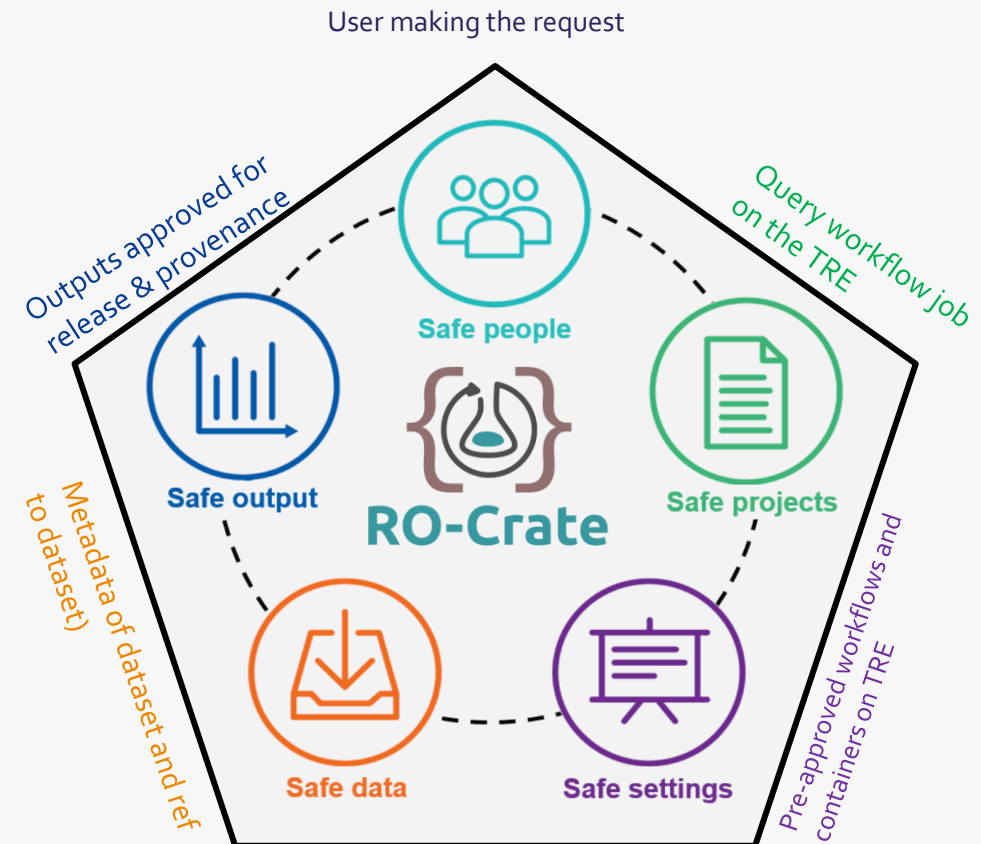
User making the request

Query workflow job on the TRE

Pre-approved workflows and containers on TRE

Metadata of dataset and ref to dataset)

Outputs approved for release & provenance

Safe people

Safe projects

Safe settings

Safe data

Safe output

RO-Crate